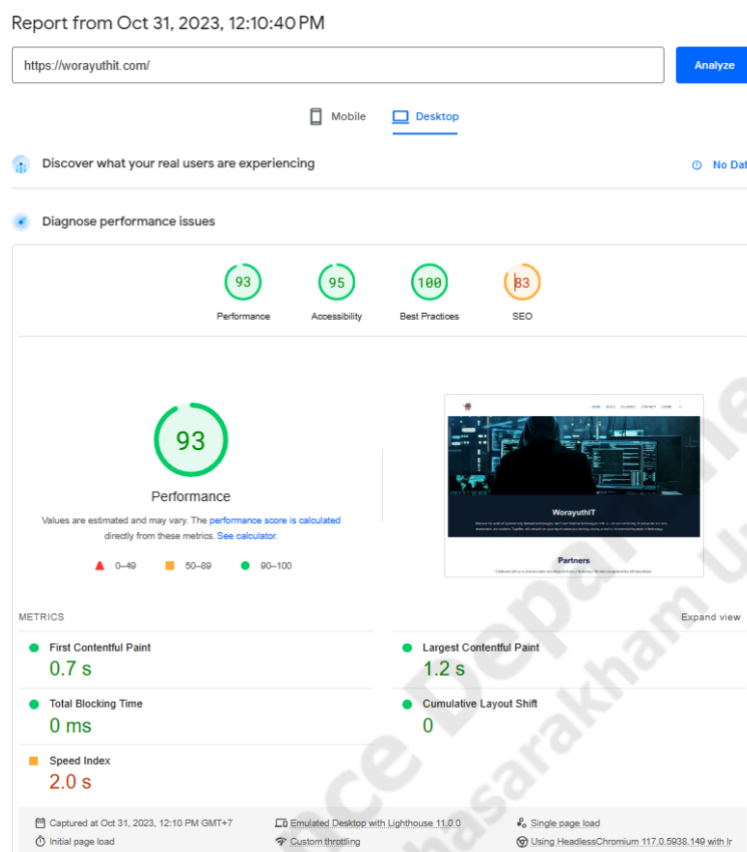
Report from Oct 31, 2023, 12:10:40 PM

https://worayuthit.com/

Analyze

Mobile Desktop

Discover what your real users are experiencing

No Dat

Diagnose performance issues

93
Performance

95
Accessibility

100
Best Practices

83
SEO

93

Performance

Values are estimated and may vary. The performance score is calculated directly from these metrics. See calculator.

0–49 50–89 90–100

WorayuthIT

Partners

METRICS

Expand view

First Contentful Paint
0.7 s

Largest Contentful Paint
1.2 s

Total Blocking Time
0 ms

Cumulative Layout Shift
0

Speed Index
2.0 s

Captured at Oct 31, 2023, 12:10 PM GMT+7

Emulated Desktop with Lighthouse 11.0.0

Single page load

Initial page load

Custom throttling

Using HeadlessChromium 117.0.5938.149 with lr

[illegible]ce Depa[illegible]
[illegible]hasarakham U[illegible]